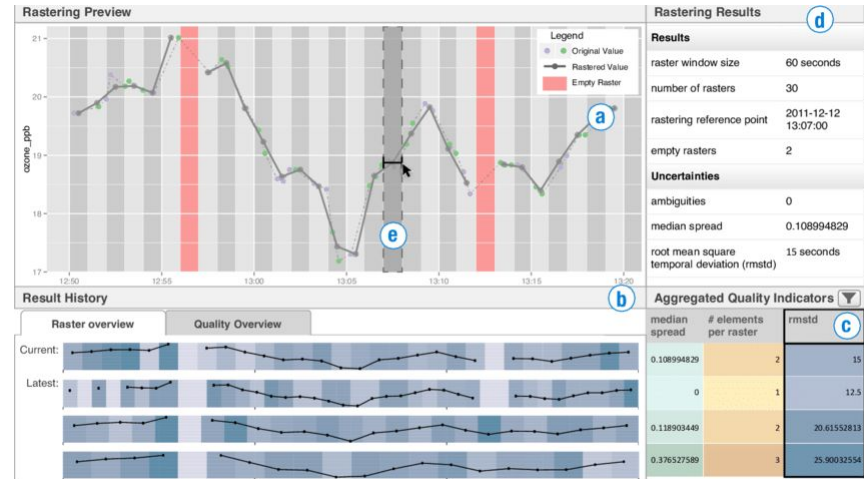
Rastering Preview

Legend
Original Value
Rastered Value
Empty Raster

a

e

ozone_ppb

21
20
19
18
17

12:50
12:55
13:00
13:05
13:10
13:15
13:20

Rastering Results

d

Results

| raster window size | 60 seconds |
|---|---|
| number of rasters | 30 |
| rastering reference point | 2011-12-12 13:07:00 |
| empty rasters | 2 |

Uncertainties

| ambiguities | 0 |
|---|---|
| median spread | 0.108994829 |
| root mean square temporal deviation (rmstd) | 15 seconds |

Result History

b

Raster overview

Quality Overview

Current:

Latest:

Aggregated Quality Indicators

c

| median spread | # elements per raster | rmstd |
|---|---|---|
| 0.108994829 | 2 | 15 |
| 0 | 1 | 12.5 |
| 0.118903449 | 2 | 20.61552813 |
| 0.376527589 | 3 | 25.90032554 |